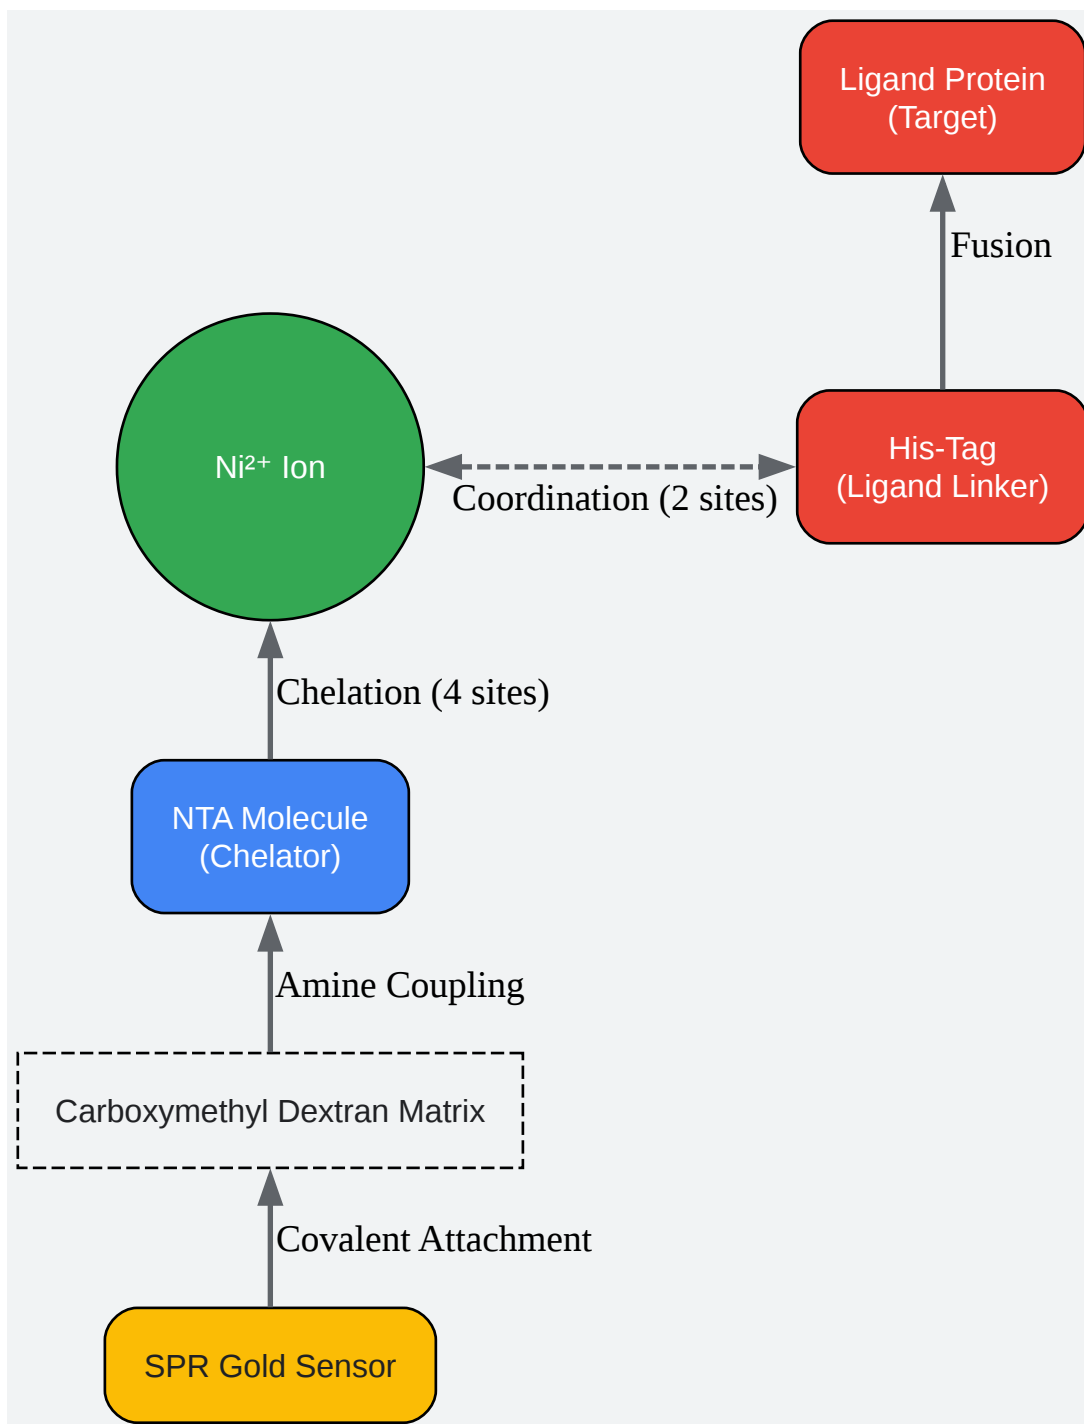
Ligand Protein
(Target)

Fusion

$Ni^{2+}$ Ion

Coordination (2 sites)

His-Tag
(Ligand Linker)

Chelation (4 sites)

NTA Molecule
(Chelator)

Amine Coupling

Carboxymethyl Dextran Matrix

Covalent Attachment

SPR Gold Sensor